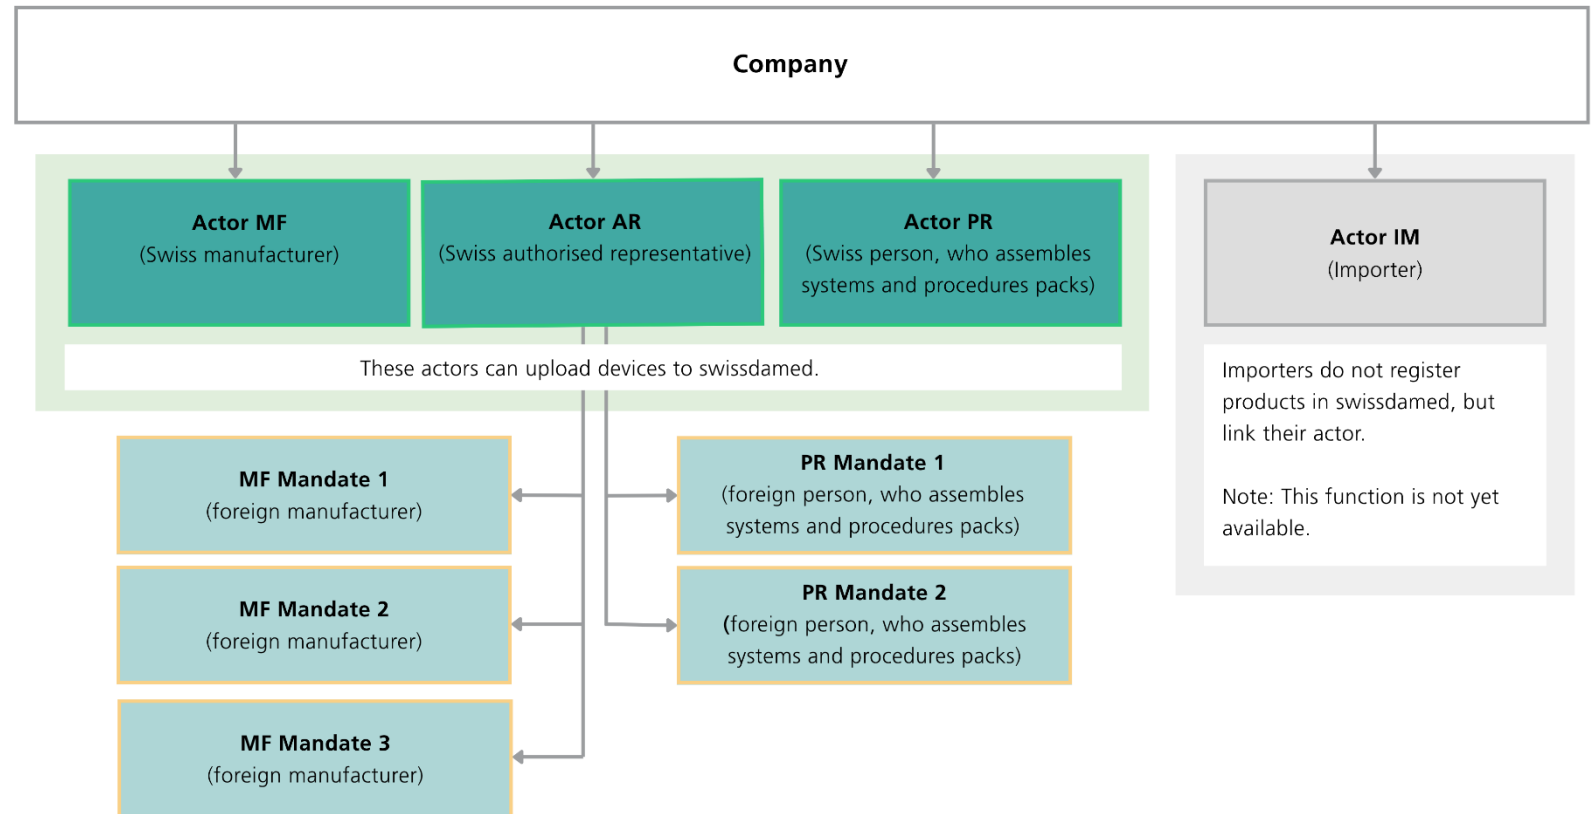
Company

Actor MF
(Swiss manufacturer)

Actor AR
(Swiss authorised representative)

Actor PR
(Swiss person, who assembles systems and procedures packs)

These actors can upload devices to swissdamed.

Actor IM
(Importer)

Importers do not register products in swissdamed, but link their actor.

Note: This function is not yet available.

MF Mandate 1
(foreign manufacturer)

MF Mandate 2
(foreign manufacturer)

MF Mandate 3
(foreign manufacturer)

PR Mandate 1
(foreign person, who assembles systems and procedures packs)

PR Mandate 2
(foreign person, who assembles systems and procedures packs)